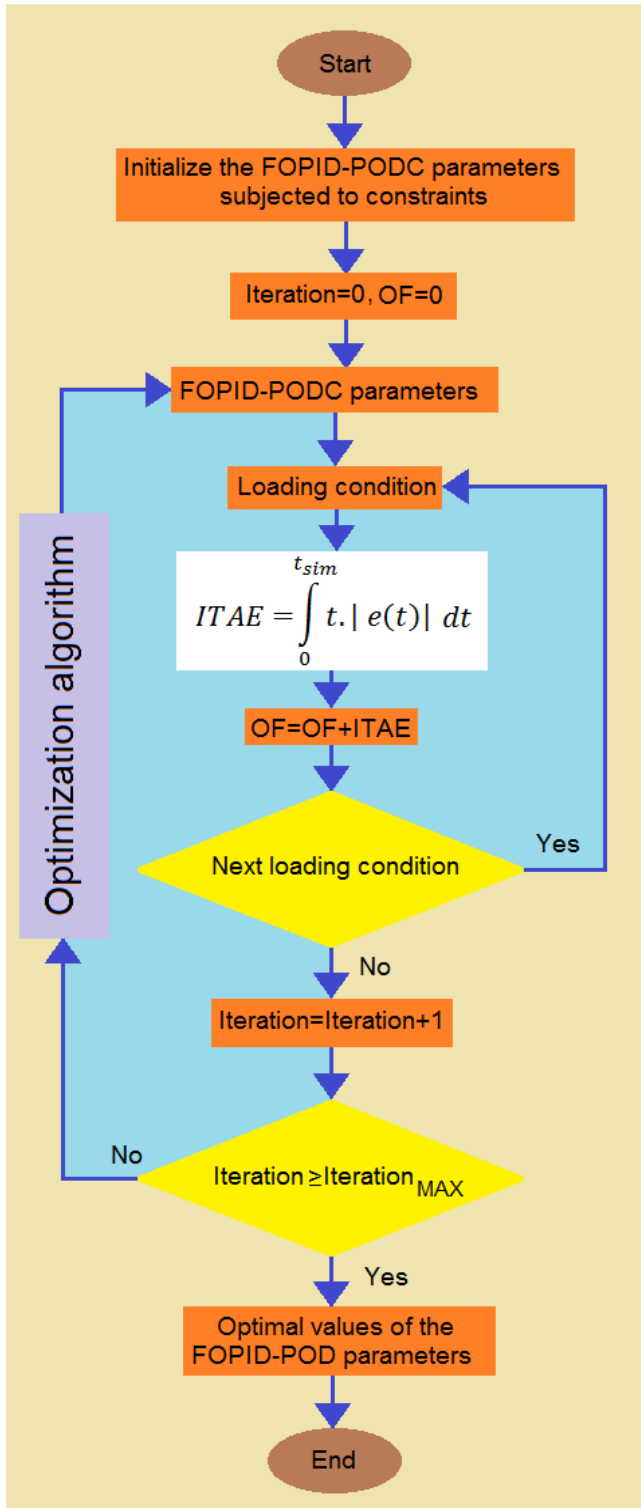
Start

Initialize the FOPID-PODC parameters subjected to constraints

Iteration=0, OF=0

FOPID-PODC parameters

Optimization algorithm

Loading condition

$ITAE = \int_{0}^{t_{sim}} t.|e(t)|\,dt$

OF=OF+ITAE

Next loading condition

Yes

No

Iteration=Iteration+1

No

Iteration ≥Iteration$_{MAX}$

Yes

Optimal values of the FOPID-POD parameters

End